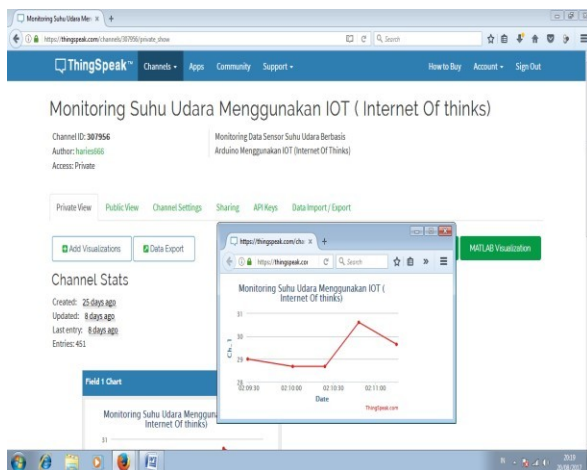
Monitoring Suhu Udara Men ×

https://thingspeak.com/channels/307956/private_show

Search

ThingSpeak™ Channels ▾ Apps Community Support ▾ How to Buy Account ▾ Sign Out

Monitoring Suhu Udara Menggunakan IOT ( Internet Of thinks)

Channel ID: 307956
Author: haries666
Access: Private

Monitoring Data Sensor Suhu Udara Berbasis Arduino Menggunakan IOT (Internet Of Thinks)

Private View Public View Channel Settings Sharing API Keys Data Import / Export

Add Visualizations Data Export MATLAB Visualization

Channel Stats

Created: 25 days ago
Updated: 8 days ago
Last entry: 8 days ago
Entries: 451

Field 1 Chart

Monitoring Suhu Udara Menggu Internet Of thinks)

31

https://thingspeak.com/cha ×

https://thingspeak.co Search

Monitoring Suhu Udara Menggunakan IOT ( Internet Of thinks)

31
30
29
28

Ch. 1

02:09:30 02:10:00 02:10:30 02:11:00

Date

ThingSpeak.com

20:19
20/08/2017